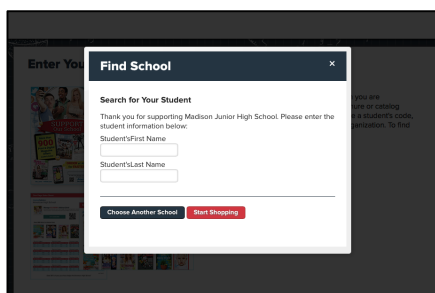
Enter You

Find School

×

Search for Your Student

Thank you for supporting Madison Junior High School. Please enter the student information below:

Student'sFirst Name

Student'sLast Name

Choose Another School

Start Shopping

you are

ure or catalog

a student's code,

organization. To find